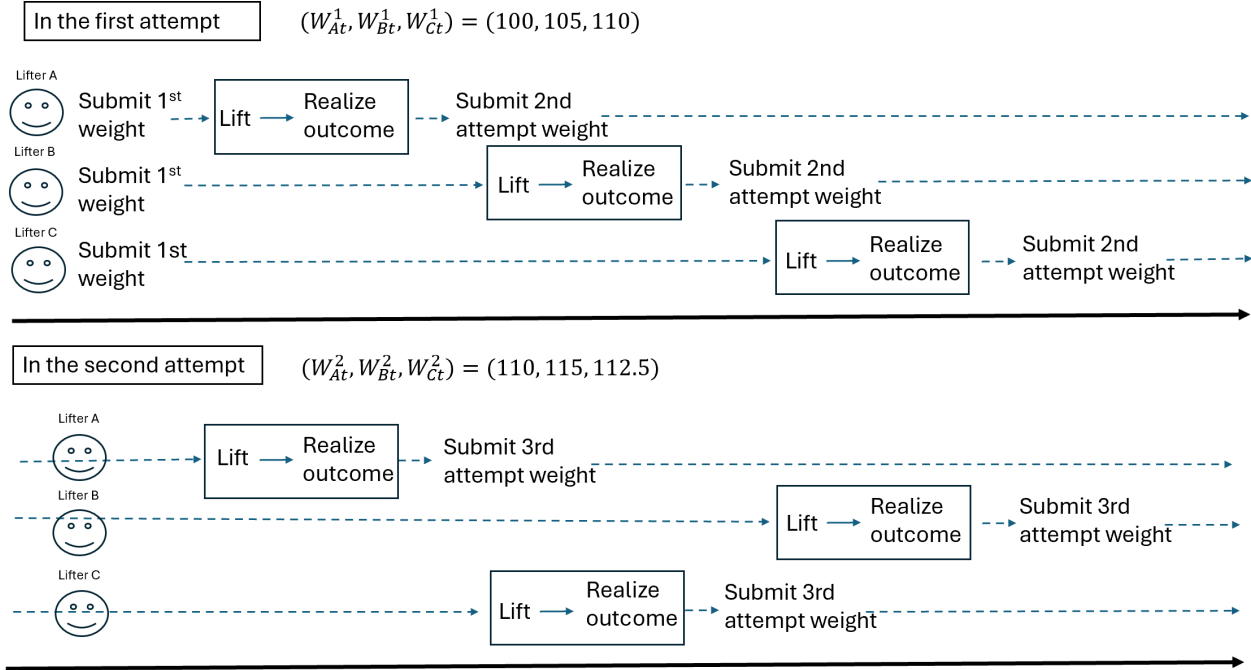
In the first attempt

$(W_{At}^{1}, W_{Bt}^{1}, W_{Ct}^{1}) = (100, 105, 110)$

Lifter A

Submit 1$^{st}$ weight

Lift → Realize outcome

Submit 2nd attempt weight

Lifter B

Submit 1$^{st}$ weight

Lift → Realize outcome

Submit 2nd attempt weight

Lifter C

Submit 1st weight

Lift → Realize outcome

Submit 2nd attempt weight

In the second attempt

$(W_{At}^{2}, W_{Bt}^{2}, W_{Ct}^{2}) = (110, 115, 112.5)$

Lifter A

Lift → Realize outcome

Submit 3rd attempt weight

Lifter B

Lift → Realize outcome

Submit 3rd attempt weight

Lifter C

Lift → Realize outcome

Submit 3rd attempt weight